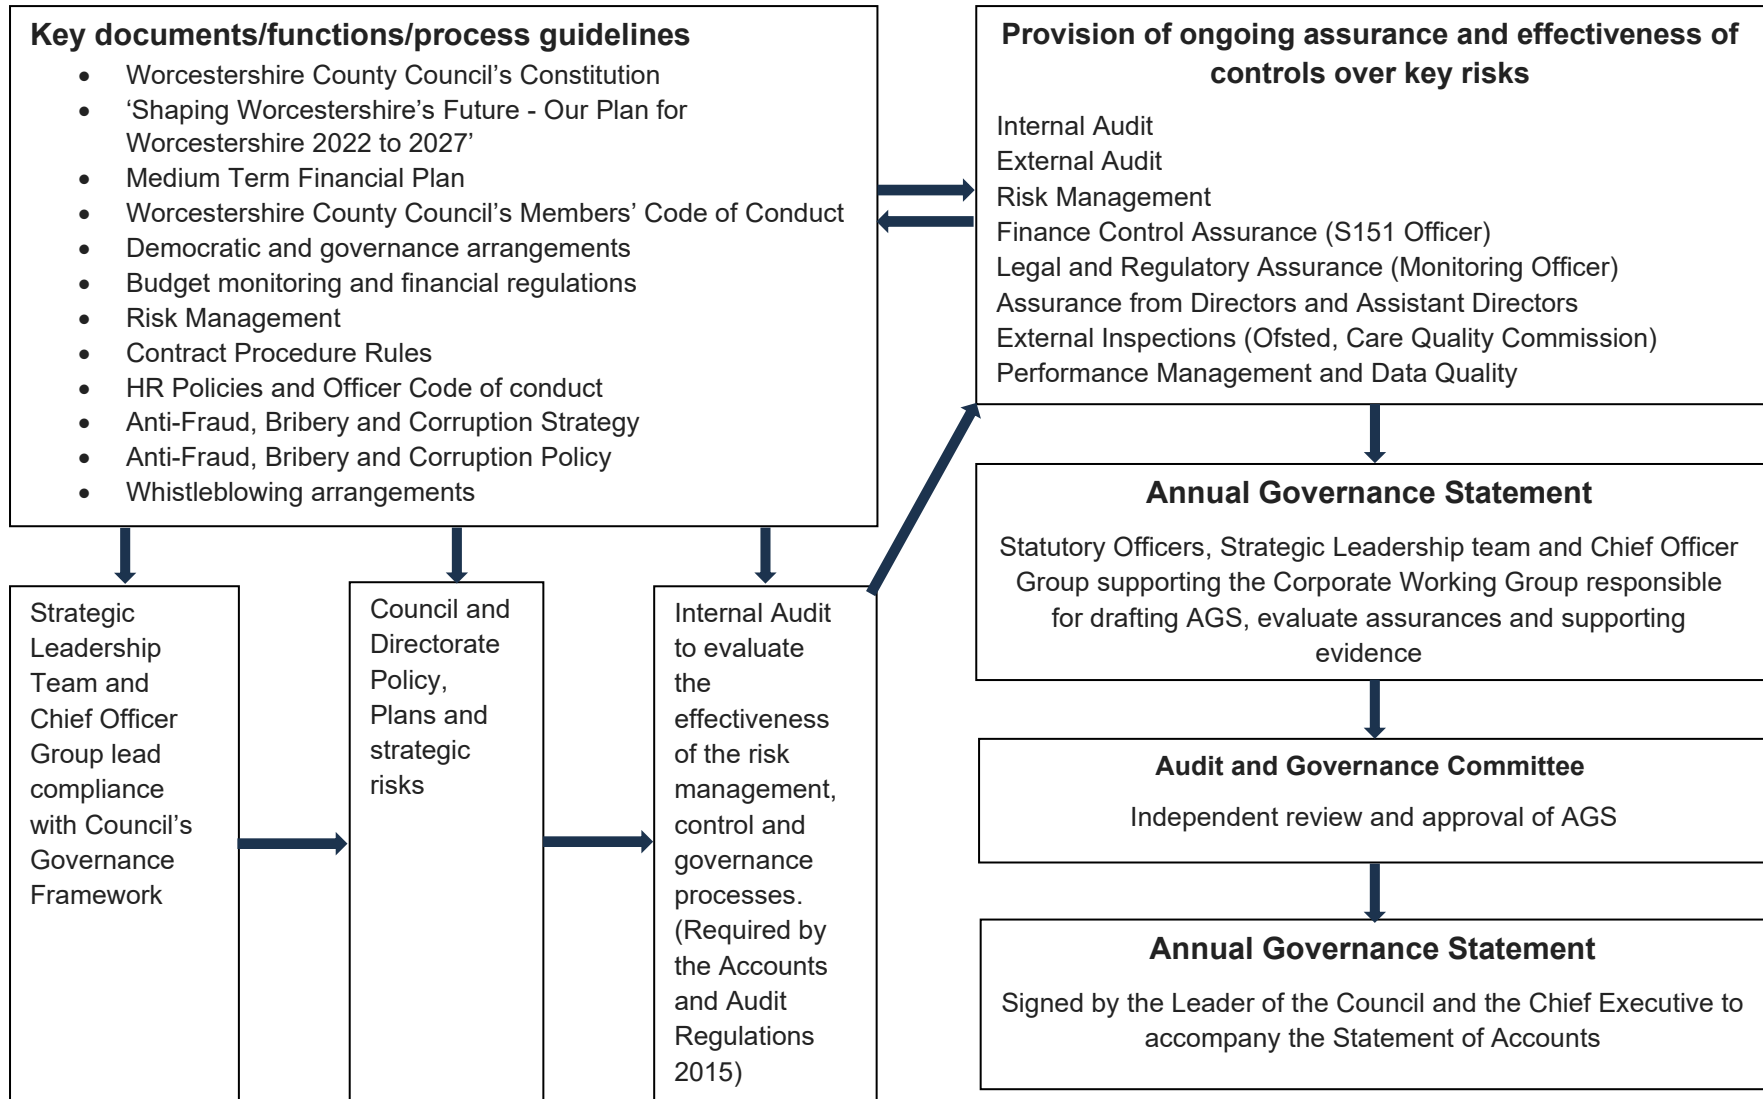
**Key documents/functions/process guidelines**

- Worcestershire County Council's Constitution
- 'Shaping Worcestershire's Future - Our Plan for Worcestershire 2022 to 2027'
- Medium Term Financial Plan
- Worcestershire County Council's Members' Code of Conduct
- Democratic and governance arrangements
- Budget monitoring and financial regulations
- Risk Management
- Contract Procedure Rules
- HR Policies and Officer Code of conduct
- Anti-Fraud, Bribery and Corruption Strategy
- Anti-Fraud, Bribery and Corruption Policy
- Whistleblowing arrangements

**Provision of ongoing assurance and effectiveness of controls over key risks**

Internal Audit
External Audit
Risk Management
Finance Control Assurance (S151 Officer)
Legal and Regulatory Assurance (Monitoring Officer)
Assurance from Directors and Assistant Directors
External Inspections (Ofsted, Care Quality Commission)
Performance Management and Data Quality

Strategic Leadership Team and Chief Officer Group lead compliance with Council's Governance Framework

Council and Directorate Policy, Plans and strategic risks

Internal Audit to evaluate the effectiveness of the risk management, control and governance processes. (Required by the Accounts and Audit Regulations 2015)

**Annual Governance Statement**

Statutory Officers, Strategic Leadership team and Chief Officer Group supporting the Corporate Working Group responsible for drafting AGS, evaluate assurances and supporting evidence

**Audit and Governance Committee**

Independent review and approval of AGS

**Annual Governance Statement**

Signed by the Leader of the Council and the Chief Executive to accompany the Statement of Accounts